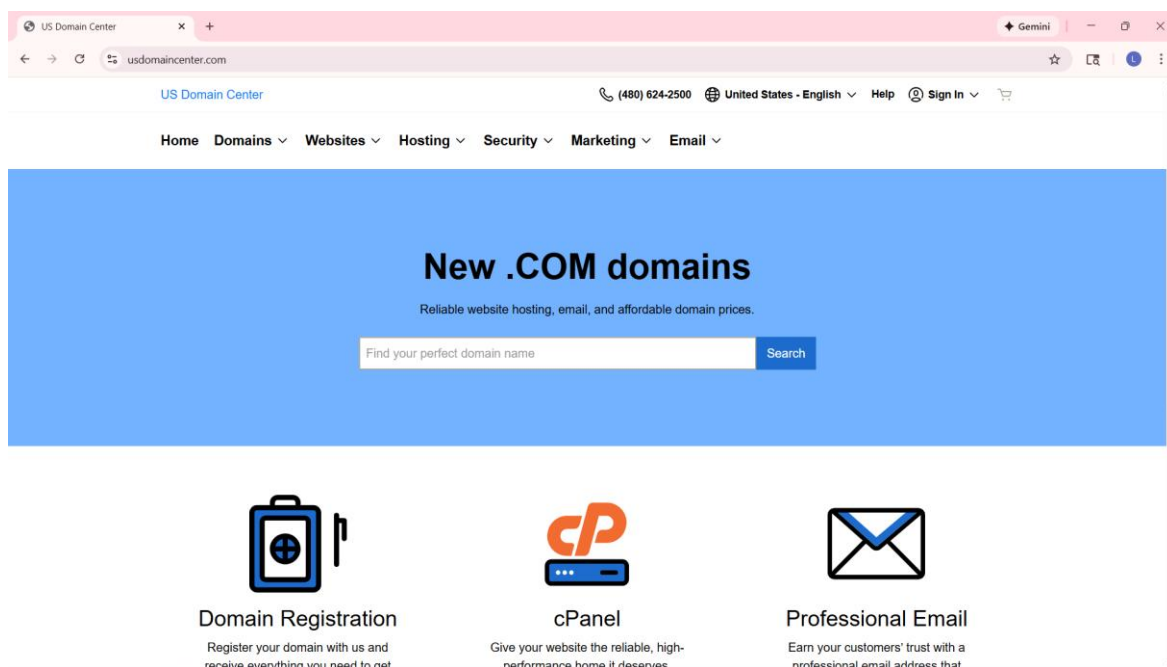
US Domain Center × +

Gemini

usdomaincenter.com

L

US Domain Center

(480) 624-2500 United States - English Help Sign In

Home Domains Websites Hosting Security Marketing Email

New .COM domains

Reliable website hosting, email, and affordable domain prices.

Find your perfect domain name

Search

cP

Domain Registration

Register your domain with us and receive everything you need to get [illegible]

cPanel

Give your website the reliable, high-performance home it deserves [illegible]

Professional Email

Earn your customers' trust with a professional email address that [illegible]